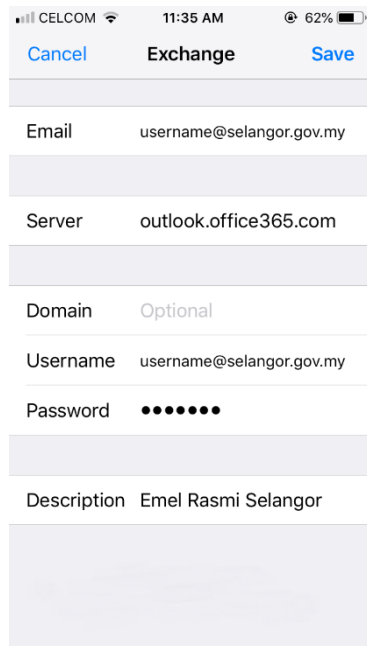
CELCOM 11:35 AM 62%

Cancel Exchange Save

Email username@selangor.gov.my

Server outlook.office365.com

Domain Optional

Username username@selangor.gov.my

Password •••••••

Description Emel Rasmi Selangor